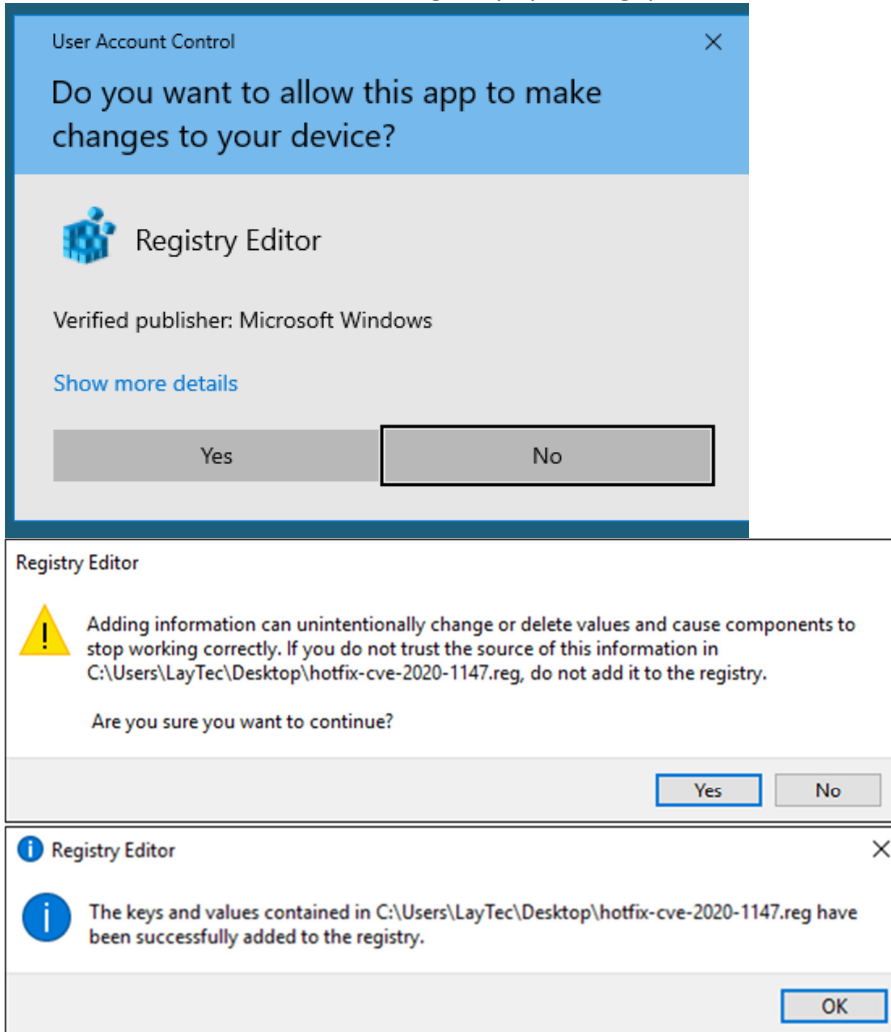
User Account Control

Do you want to allow this app to make changes to your device?

Registry Editor

Verified publisher: Microsoft Windows

Show more details

Yes

No

Registry Editor

Adding information can unintentionally change or delete values and cause components to stop working correctly. If you do not trust the source of this information in C:\Users\LayTec\Desktop\hotfix-cve-2020-1147.reg, do not add it to the registry.

Are you sure you want to continue?

Yes

No

Registry Editor

The keys and values contained in C:\Users\LayTec\Desktop\hotfix-cve-2020-1147.reg have been successfully added to the registry.

OK